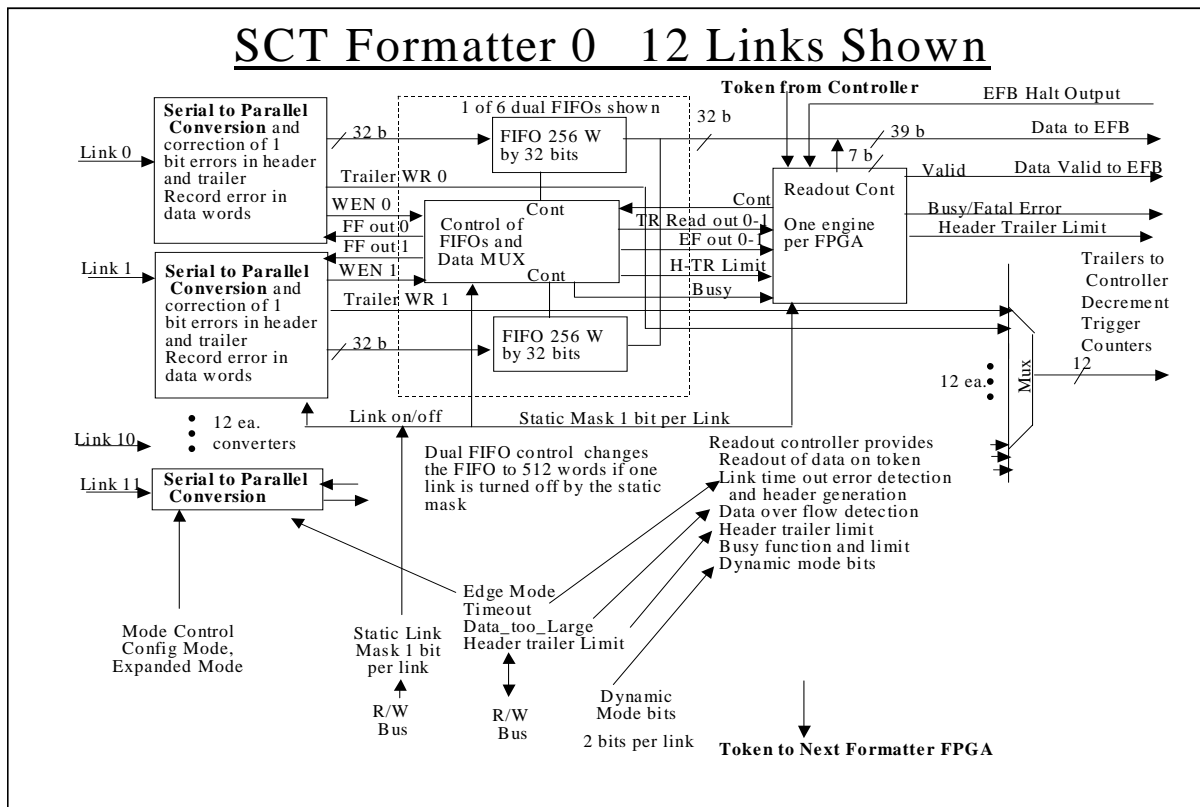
SCT Formatter 0 12 Links Shown

Token from Controller

EFB Halt Output

1 of 6 dual FIFOs shown

Serial to Parallel Conversion and correction of 1 bit errors in header and trailer Record error in data words

Link 0

32 b

FIFO 256 W by 32 bits

32 b

39 b

Data to EFB

7 b

Valid

Data Valid to EFB

Trailer WR 0

WEN 0

FF out 0

FF out 1

Cont

Control of FIFOs and Data MUX

Cont

Cont

Readout Cont

One engine per FPGA

TR Read out 0-1

EF out 0-1

H-TR Limit

Busy

Busy/Fatal Error

Header Trailer Limit

Link 1

WEN 1

Serial to Parallel Conversion and correction of 1 bit errors in header and trailer Record error in data words

Trailer WR 1

32 b

FIFO 256 W by 32 bits

Trailers to Controller Decrement Trigger Counters

12 ea.

Mux

12

12 ea. converters

Link 10

Link on/off

Static Mask 1 bit per Link

Link 11

Serial to Parallel Conversion

Dual FIFO control changes the FIFO to 512 words if one link is turned off by the static mask

Readout controller provides
Readout of data on token
Link time out error detection and header generation
Data over flow detection
Header trailer limit
Busy function and limit
Dynamic mode bits

Edge Mode
Timeout
Data_too_Large
Header trailer Limit

Mode Control Config Mode, Expanded Mode

Static Link Mask 1 bit per link

R/W Bus

R/W Bus

Dynamic Mode bits

2 bits per link

Token to Next Formatter FPGA